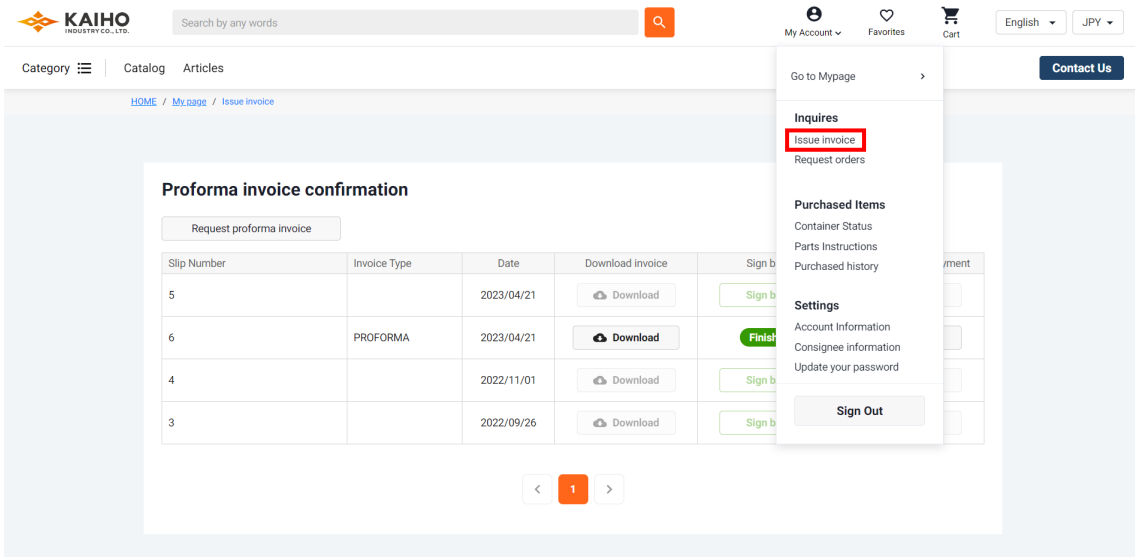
KAIHO INDUSTRY CO., LTD.

Search by any words

My Account Favorites Cart

English JPY

Category Catalog Articles

Contact Us

HOME / My page / Issue invoice

Proforma invoice confirmation

Request proforma invoice

| Slip Number | Invoice Type | Date | Download invoice | Sign b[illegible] | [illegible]yment |
|---|---|---|---|---|---|
| 5 | | 2023/04/21 | Download | Sign b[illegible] | |
| 6 | PROFORMA | 2023/04/21 | Download | Finish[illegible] | |
| 4 | | 2022/11/01 | Download | Sign b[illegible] | |
| 3 | | 2022/09/26 | Download | Sign b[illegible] | |

< 1 >

Go to Mypage >

Inquires
Issue invoice
Request orders

Purchased Items
Container Status
Parts Instructions
Purchased history

Settings
Account Information
Consignee information
Update your password

Sign Out